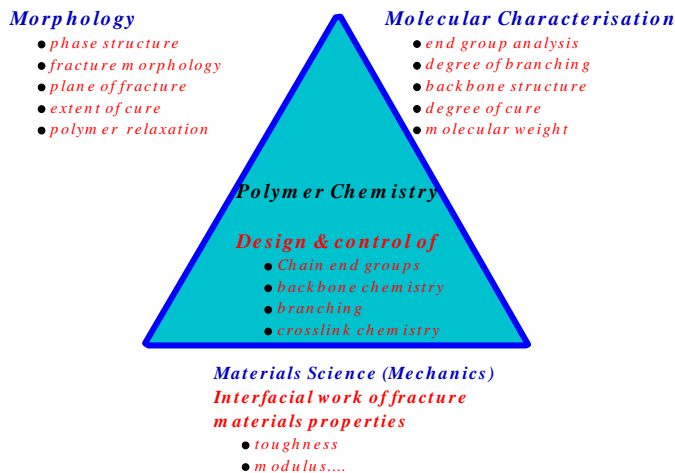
Morphology
- phase structure
- fracture morphology
- plane of fracture
- extent of cure
- polymer relaxation

Molecular Characterisation
- end group analysis
- degree of branching
- backbone structure
- degree of cure
- molecular weight

Polymer Chemistry

Design & control of
- Chain end groups
- backbone chemistry
- branching
- crosslink chemistry

Materials Science (Mechanics)
Interfacial work of fracture
materials properties
- toughness
- modulus....